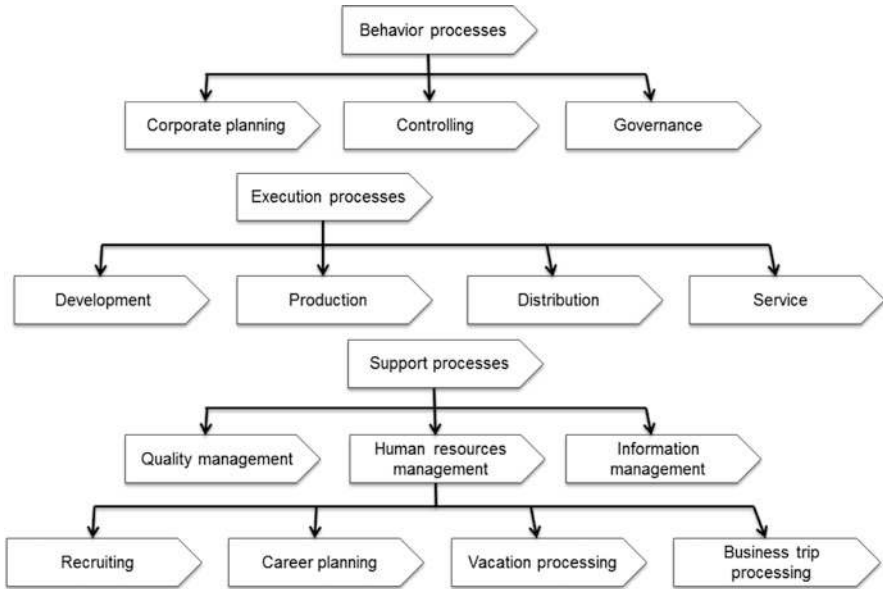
Behavior processes

Corporate planning

Controlling

Governance

Execution processes

Development

Production

Distribution

Service

Support processes

Quality management

Human resources management

Information management

Recruiting

Career planning

Vacation processing

Business trip processing